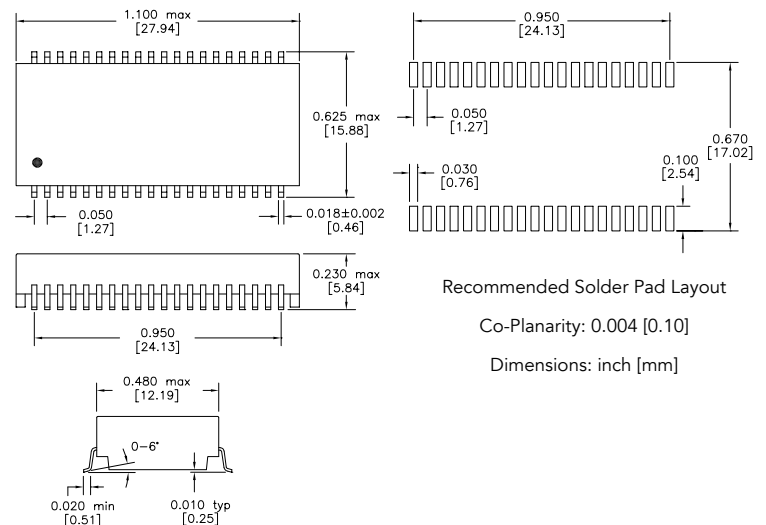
1.100 max
[27.94]

0.625 max
[15.88]

0.050
[1.27]

0.018±0.002
[0.46]

0.230 max
[5.84]

0.950
[24.13]

0.480 max
[12.19]

0–6°

0.020 min
[0.51]

0.010 typ
[0.25]

0.950
[24.13]

0.050
[1.27]

0.670
[17.02]

0.030
[0.76]

0.100
[2.54]

Recommended Solder Pad Layout

Co-Planarity: 0.004 [0.10]

Dimensions: inch [mm]